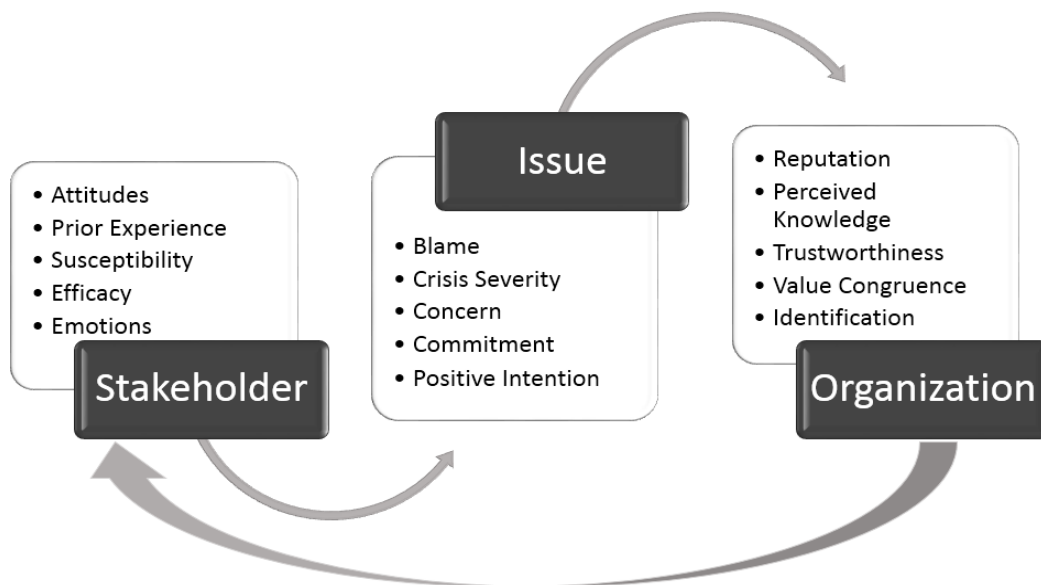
- Attitudes
- Prior Experience
- Susceptibility
- Efficacy
- Emotions

Stakeholder

Issue

- Blame
- Crisis Severity
- Concern
- Commitment
- Positive Intention

- Reputation
- Perceived Knowledge
- Trustworthiness
- Value Congruence
- Identification

Organization